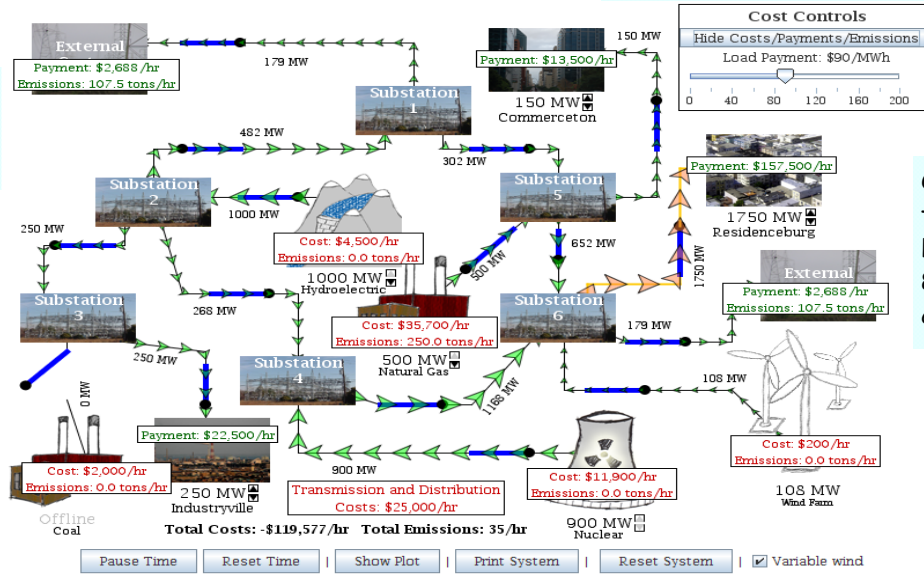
External
Payment: $2,688 /hr
Emissions: 107.5 tons/hr

179 MW

Payment: $13,500/hr
150 MW
Commerceton

150 MW

Cost Controls
Hide Costs/Payments/Emissions
Load Payment: $90/MWh
0 40 80 120 160 200

482 MW

Substation 1

302 MW

Substation 2

1000 MW

Substation 5

Payment: $157,500/hr
1750 MW
Residenceburg

250 MW

Cost: $4,500/hr
Emissions: 0.0 tons/hr

652 MW

1000 MW
Hydroelectric

500 MW

1750 MW

External
Payment: $2,688 /hr
Emissions: 107.5 tons/hr

Substation 3

268 MW

Cost: $35,700/hr
Emissions: 250.0 tons/hr

Substation 6

179 MW

250 MW

500 MW
Natural Gas

Substation 4

1168 MW

108 MW

0 MW

Payment: $22,500/hr

Cost: $2,000/hr
Emissions: 0.0 tons/hr

250 MW
Industryville

Transmission and Distribution Costs: $25,000/hr

900 MW

Cost: $11,900/hr
Emissions: 0.0 tons/hr

Cost: $200/hr
Emissions: 0.0 tons/hr

108 MW
Wind Farm

Offline
Coal

Total Costs: -$119,577/hr Total Emissions: 35/hr

900 MW
Nuclear

Pause Time | Reset Time | Show Plot | Print System | Reset System | Variable wind